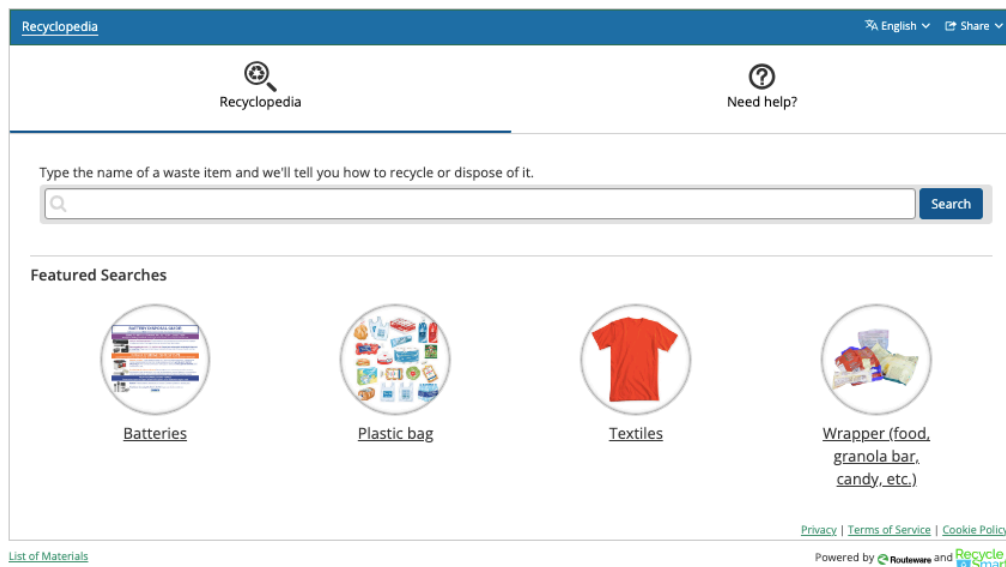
Recyclopedia

English Share

Recyclopedia

Need help?

Type the name of a waste item and we'll tell you how to recycle or dispose of it.

Search

Featured Searches

Batteries

Plastic bag

Textiles

Wrapper (food, granola bar, candy, etc.)

Privacy | Terms of Service | Cookie Policy

List of Materials

Powered by Routeware and Recycle Smart